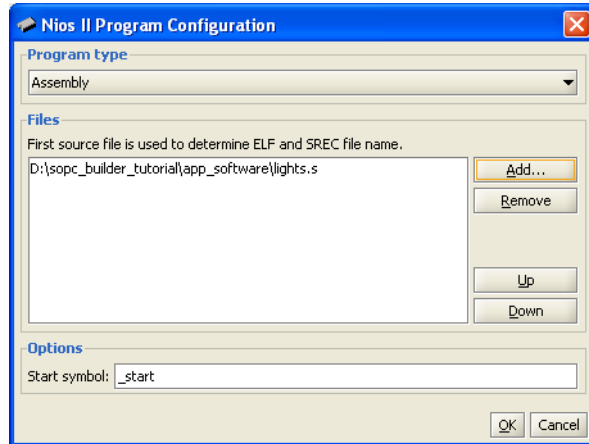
Nios II Program Configuration

Program type

Assembly

Files

First source file is used to determine ELF and SREC file name.

D:\sopc_builder_tutorial\app_software\lights.s

Add...

Remove

Up

Down

Options

Start symbol: _start

OK

Cancel